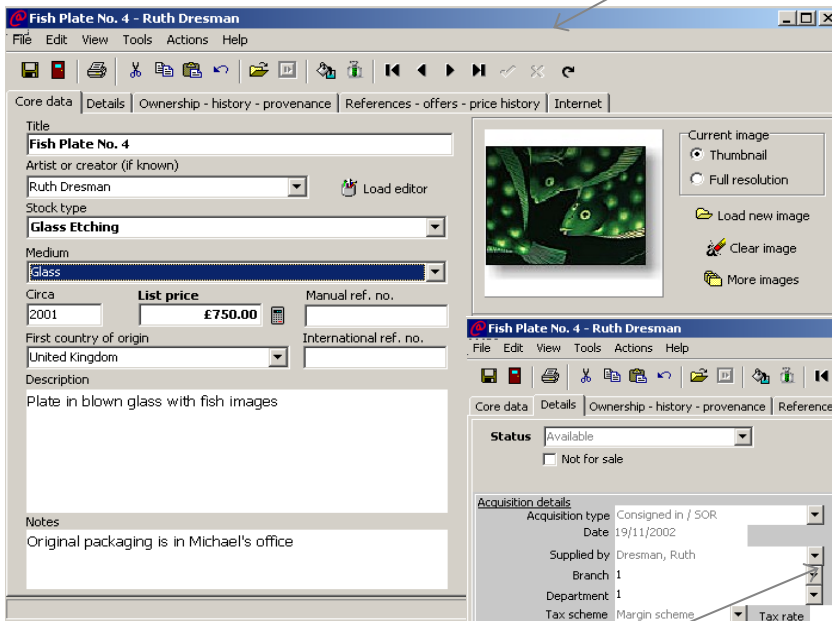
Fish Plate No. 4 - Ruth Dresman

File Edit View Tools Actions Help

Core data | Details | Ownership - history - provenance | References - offers - price history | Internet

Title
Fish Plate No. 4

Artist or creator (if known)
Ruth Dresman

Load editor

Stock type
Glass Etching

Medium
Glass

Circa
2001

List price
£750.00

Manual ref. no.

First country of origin
United Kingdom

International ref. no.

Description
Plate in blown glass with fish images

Notes
Original packaging is in Michael's office

Current image
Thumbnail
Full resolution

Load new image
Clear image
More images

Fish Plate No. 4 - Ruth Dresman

File Edit View Tools Actions Help

Core data | Details | Ownership - history - provenance | Reference

Status Available
Not for sale

Acquisition details
Acquisition type Consigned in / SOR
Date 19/11/2002
Supplied by Dresman, Ruth
Branch 1
Department 1
Tax scheme Margin scheme
Tax rate